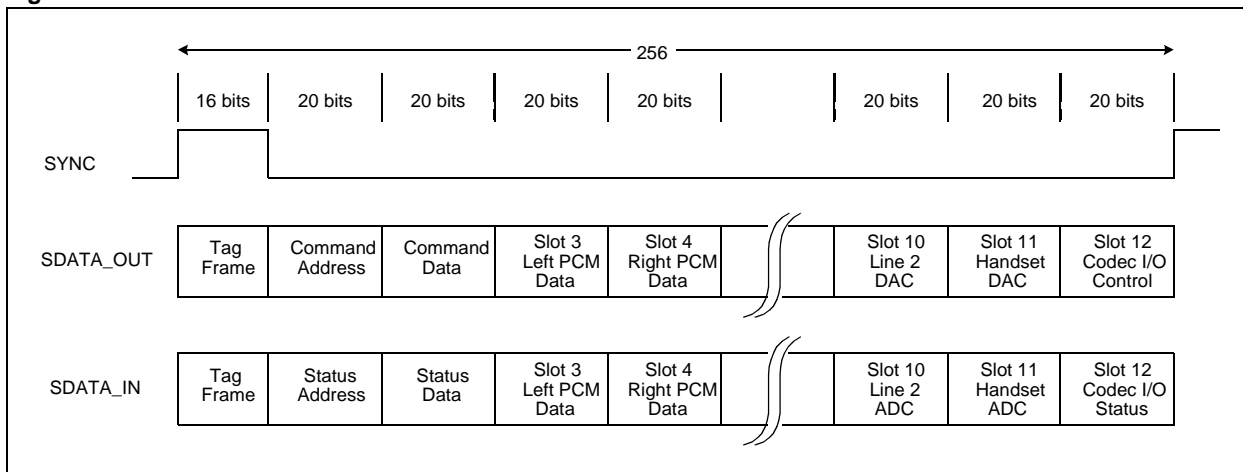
256

| 16 bits | 20 bits | 20 bits | 20 bits | 20 bits | | 20 bits | 20 bits | 20 bits |
|---|---|---|---|---|---|---|---|---|

SYNC

| SDATA_OUT | Tag Frame | Command Address | Command Data | Slot 3 Left PCM Data | Slot 4 Right PCM Data | | Slot 10 Line 2 DAC | Slot 11 Handset DAC | Slot 12 Codec I/O Control |
|---|---|---|---|---|---|---|---|---|---|
| SDATA_IN | Tag Frame | Status Address | Status Data | Slot 3 Left PCM Data | Slot 4 Right PCM Data | | Slot 10 Line 2 ADC | Slot 11 Handset ADC | Slot 12 Codec I/O Status |